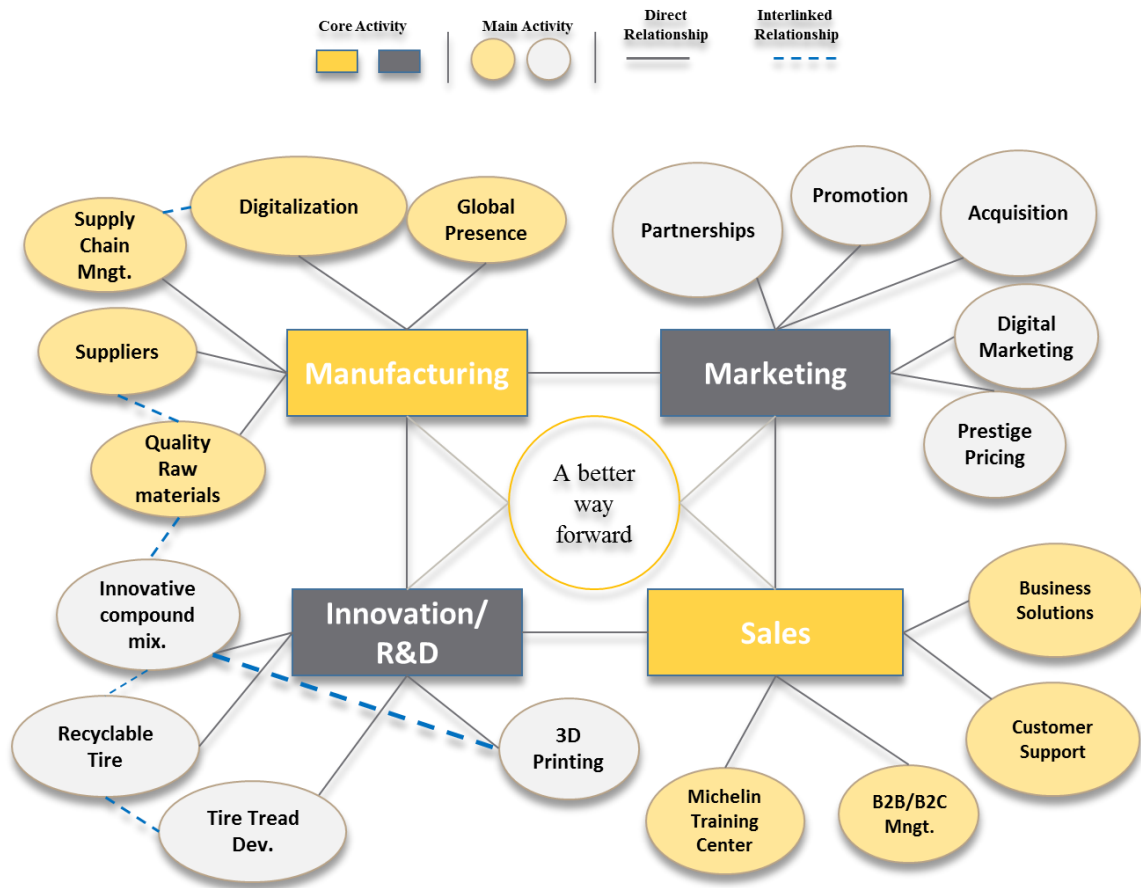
Core Activity

Main Activity

Direct Relationship

Interlinked Relationship

Supply Chain Mngt.

Digitalization

Global Presence

Partnerships

Promotion

Acquisition

Suppliers

Manufacturing

Marketing

Digital Marketing

Quality Raw materials

A better way forward

Prestige Pricing

Innovative compound mix.

Innovation/ R&D

Sales

Business Solutions

Recyclable Tire

3D Printing

Customer Support

Tire Tread Dev.

Michelin Training Center

B2B/B2C Mngt.